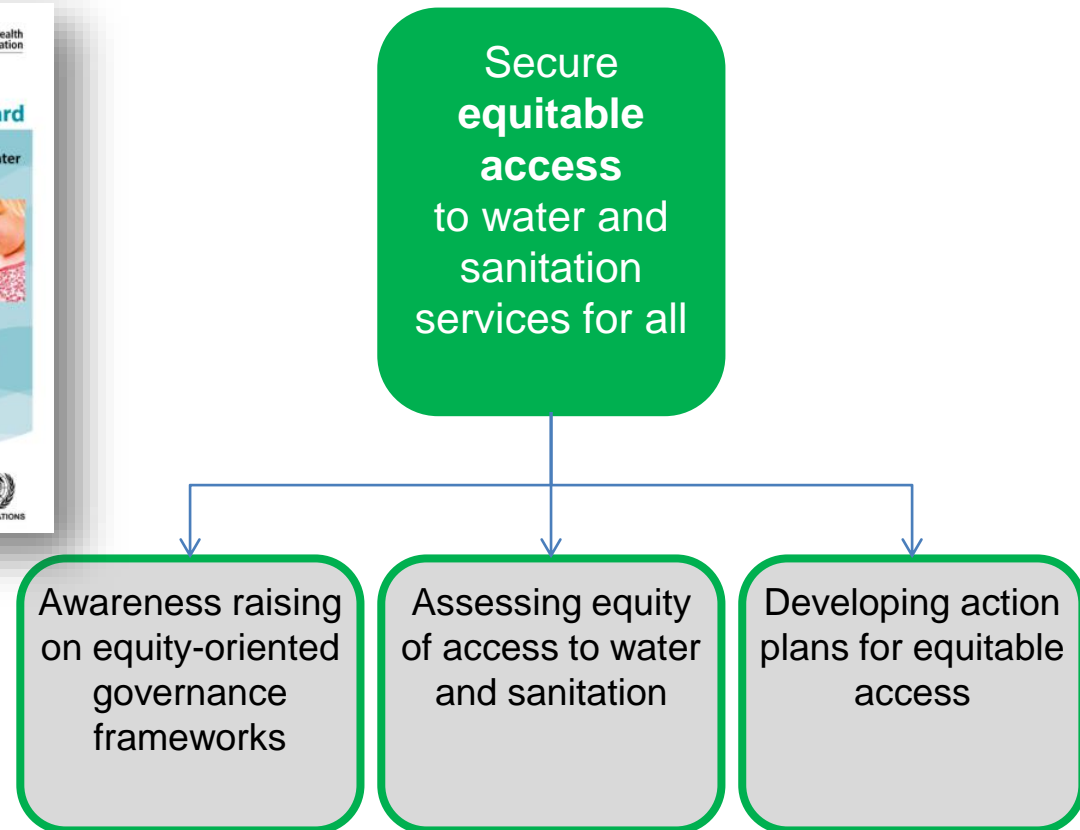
ealth
ation

ard

ater

ATIONS

Secure **equitable access** to water and sanitation services for all

Awareness raising on equity-oriented governance frameworks

Assessing equity of access to water and sanitation

Developing action plans for equitable access